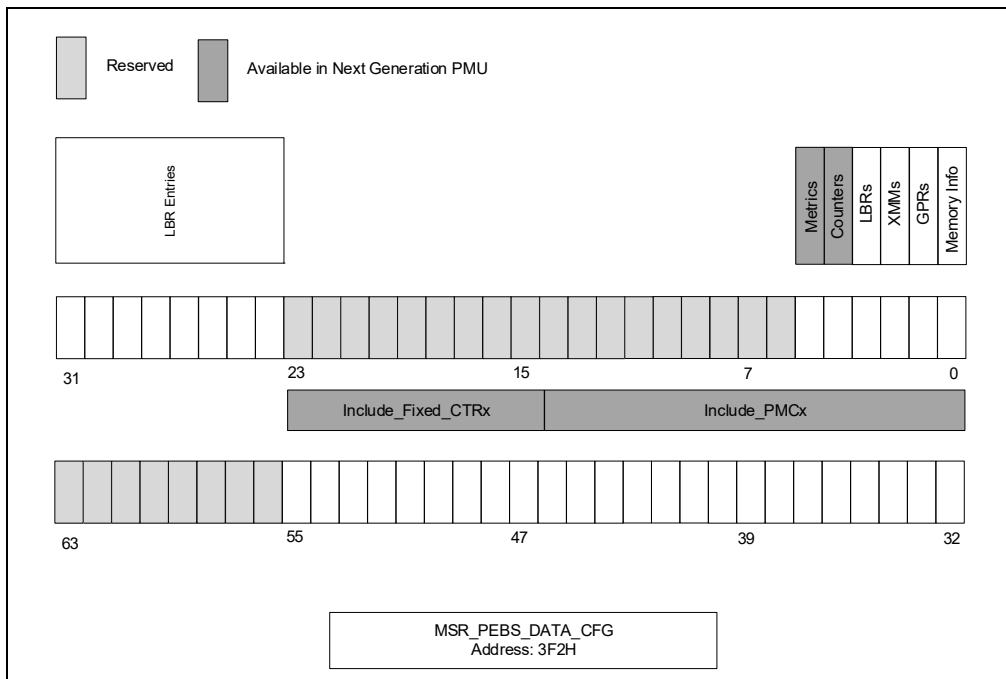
Reserved

Available in Next Generation PMU

LBR Entries

Metrics

Counters

LBRs

XMMs

GPRs

Memory Info

31

23

15

7

0

Include_Fixed_CTRx

Include_PMCx

63

55

47

39

32

MSR_PEBS_DATA_CFG
Address: 3F2H